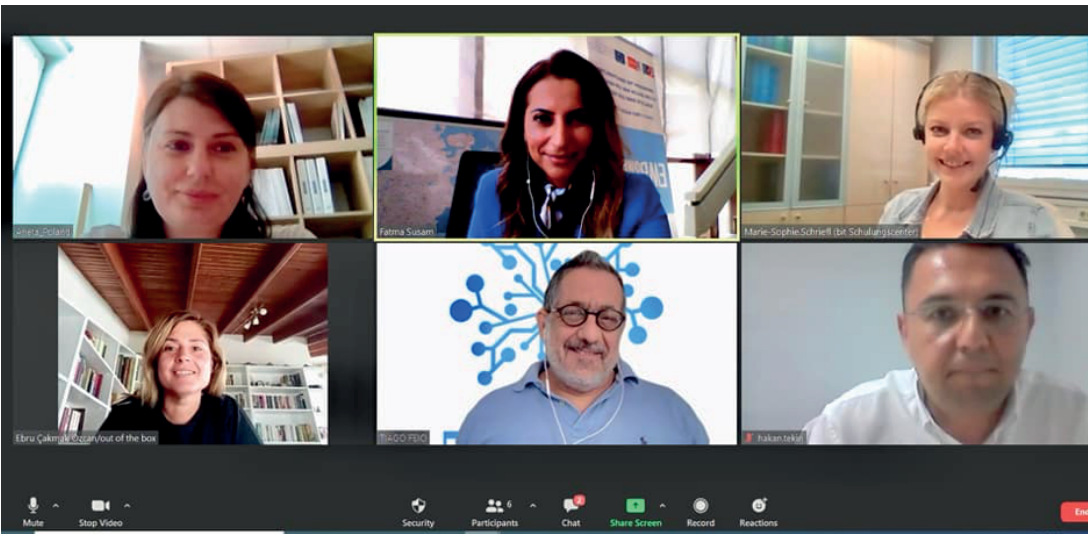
Aneta_Poland

Fatma Susam

Marie-Sophie.Schriefl (bit Schulungscenter)

Ebru Çakmak Özcan/out of the box

TIAGO FDIO

hakan.tekin

Mute

Stop Video

Security

Participants 6

Chat 2

Share Screen

Record

Reactions

End